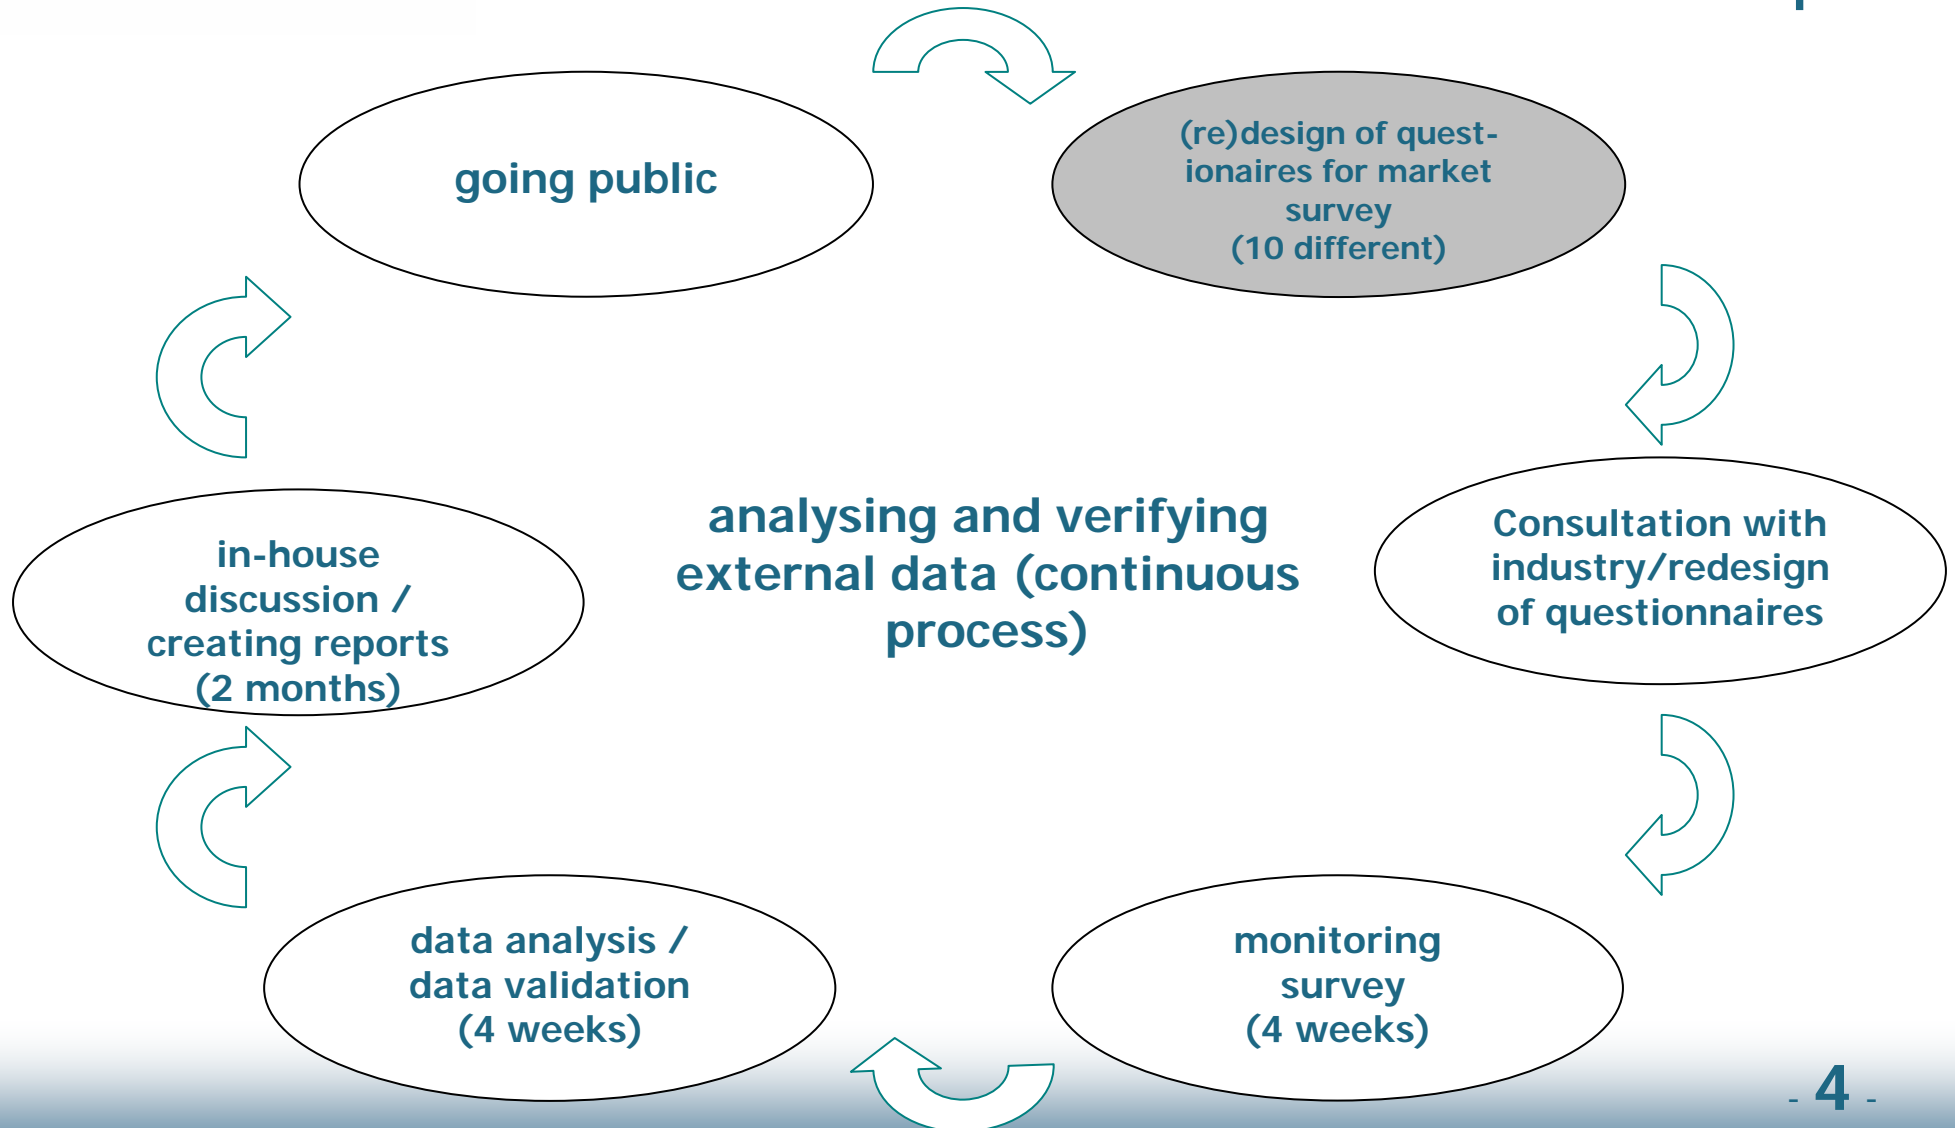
going public

(re)design of questionaires for market survey (10 different)

Consultation with industry/redesign of questionnaires

monitoring survey (4 weeks)

data analysis / data validation (4 weeks)

in-house discussion / creating reports (2 months)

analysing and verifying external data (continuous process)

- 4 -